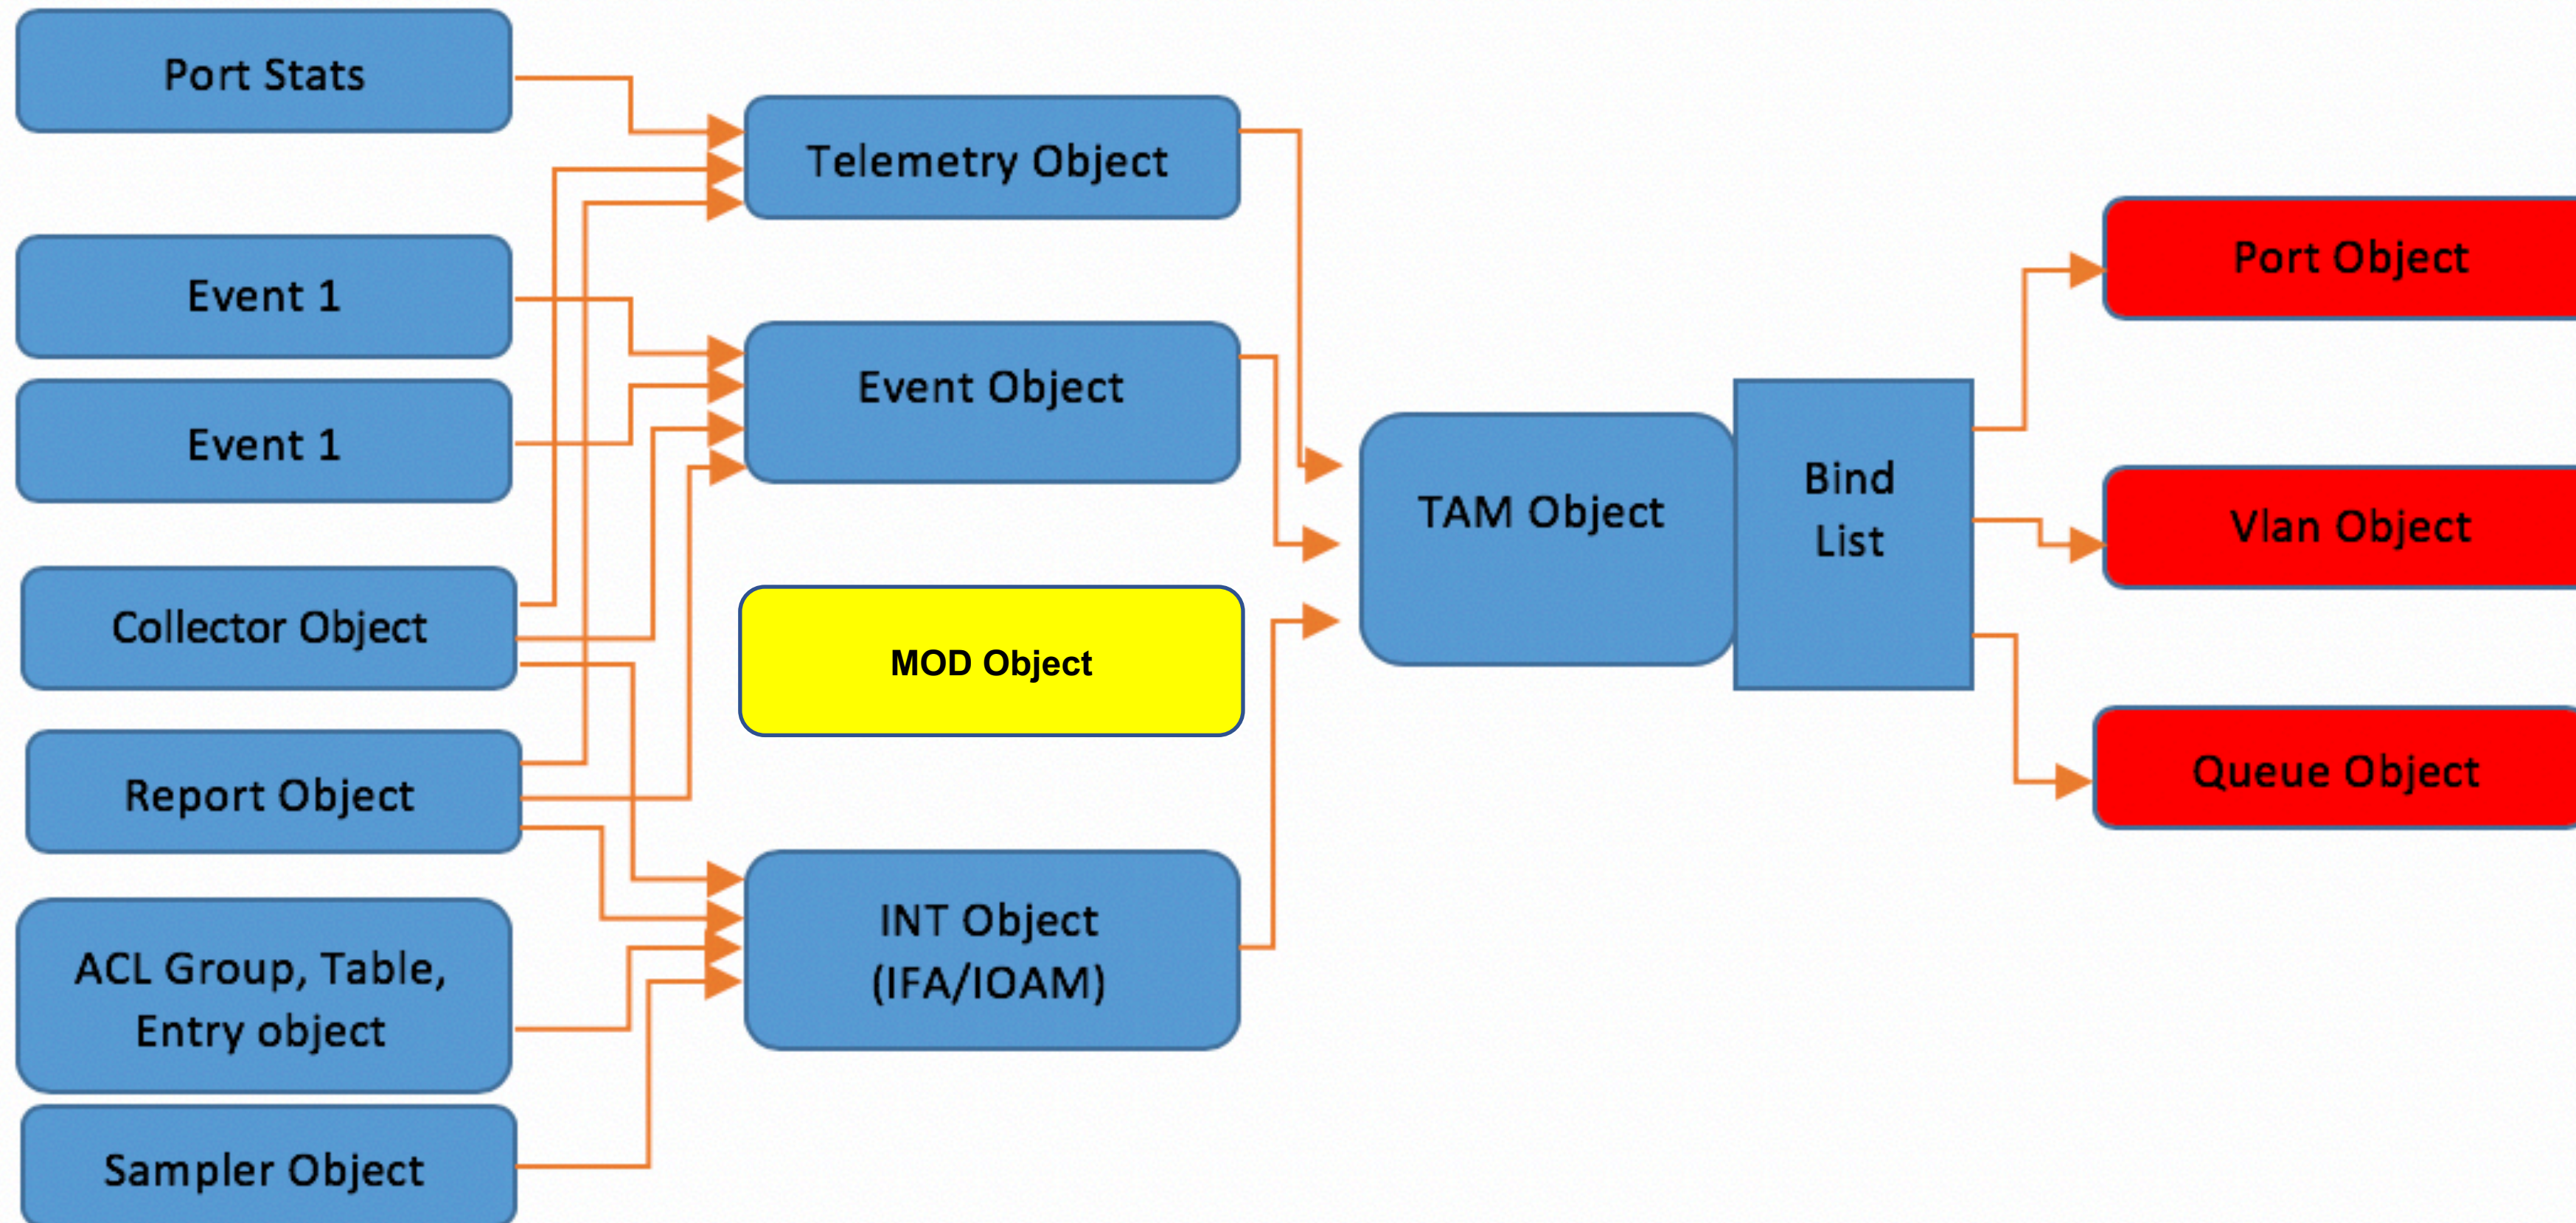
Port Stats

Event 1

Event 1

Collector Object

Report Object

ACL Group, Table, Entry object

Sampler Object

Telemetry Object

Event Object

MOD Object

INT Object (IFA/IOAM)

TAM Object

Bind List

Port Object

Vlan Object

Queue Object